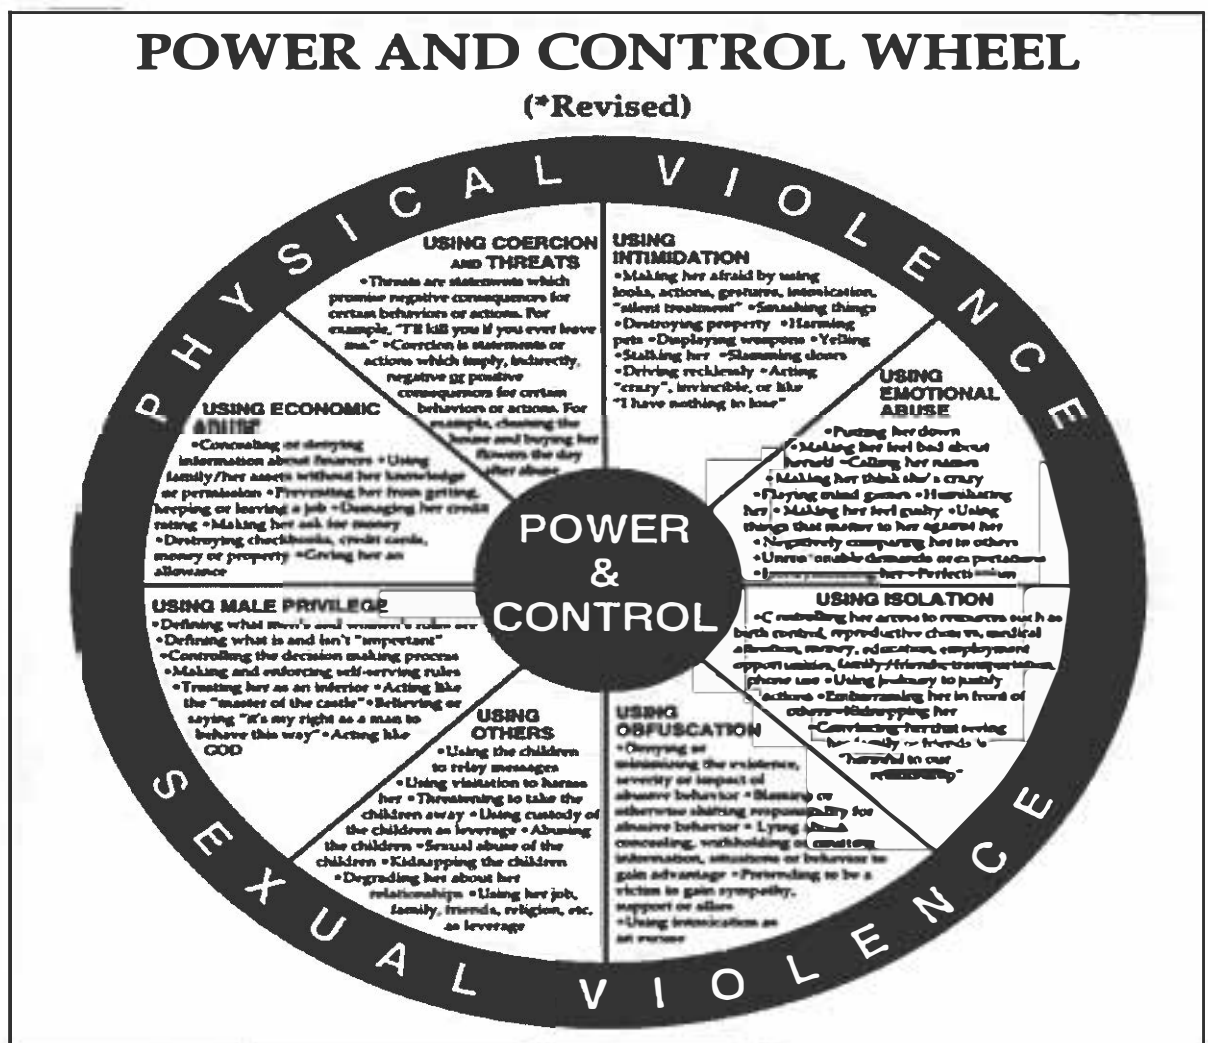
POWER AND CONTROL WHEEL
(*Revised)

PHYSICAL VIOLENCE

USING COERCION AND THREATS
•Threats are statements which promise negative consequences for certain behaviors or actions. For example, "I'll kill you if you ever leave me." •Coercion is statements or actions which imply, indirectly, negative or positive consequences for certain behaviors or actions. For example, cleaning the house and buying her flowers the day after abuse.

USING INTIMIDATION
•Making her afraid by using looks, actions, gestures, intoxication, "silent treatment" •Smashing things •Destroying property •Harming pets •Displaying weapons •Yelling •Stalking her •Slamming doors •Driving recklessly •Acting "crazy", invincible, or like "I have nothing to lose"

USING EMOTIONAL ABUSE
•Putting her down •Making her feel bad about herself •Calling her names •Making her think she's crazy •Playing mind games •Humiliating her •Making her feel guilty •Using things that matter to her against her •Negatively comparing her to others •Unreasonable demands or expectations •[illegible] her •Perfecti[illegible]

USING ECONOMIC ABUSE
•Concealing or denying information about finances •Using family/her assets without her knowledge or permission •Preventing her from getting, keeping or leaving a job •Damaging her credit rating •Making her ask for money •Destroying checkbooks, credit cards, money or property •Giving her an allowance

POWER & CONTROL

USING MALE PRIVILEGE
•Defining what men's and women's roles are •Defining what is and isn't "important" •Controlling the decision making process •Making and enforcing self-serving rules •Treating her as an inferior •Acting like the "master of the castle" •Believing or saying "it's my right as a man to behave this way" •Acting like GOD

USING ISOLATION
•Controlling her access to resources such as birth control, reproductive choices, medical attention, money, education, employment opportunities, family/friends, transportation, phone use •Using jealousy to justify actions •Embarrassing her in front of others •Kidnapping her •Convincing her that seeing her family or friends is "harmful to our relationship"

USING OTHERS
•Using the children to relay messages •Using visitation to harass her •Threatening to take the children away •Using custody of the children as leverage •Abusing the children •Sexual abuse of the children •Kidnapping the children •Degrading her about her relationships •Using her job, family, friends, religion, etc. as leverage

USING OBFUSCATION
•Denying or minimizing the existence, severity or impact of abusive behavior •Blaming or otherwise shifting responsibility for abusive behavior •Lying about, concealing, withholding or creating information, situations or behavior to gain advantage •Pretending to be a victim to gain sympathy, support or allies •Using intoxication as an excuse

SEXUAL VIOLENCE